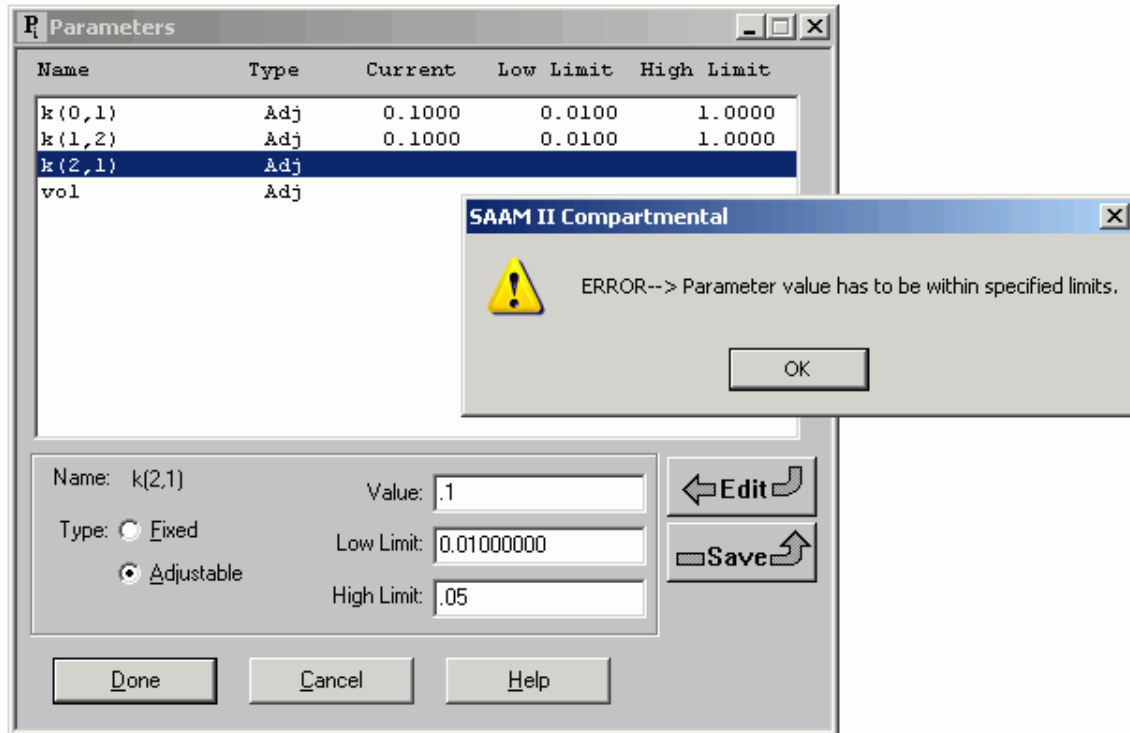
Parameters

| Name | Type | Current | Low Limit | High Limit |
|---|---|---|---|---|
| k(0,1) | Adj | 0.1000 | 0.0100 | 1.0000 |
| k(1,2) | Adj | 0.1000 | 0.0100 | 1.0000 |
| k(2,1) | Adj | | | |
| vol | Adj | | | |

SAAM II Compartmental

ERROR--> Parameter value has to be within specified limits.

OK

Name: k(2,1)

Type: Fixed

Adjustable

Value: .1

Low Limit: 0.01000000

High Limit: .05

Edit

Save

Done

Cancel

Help